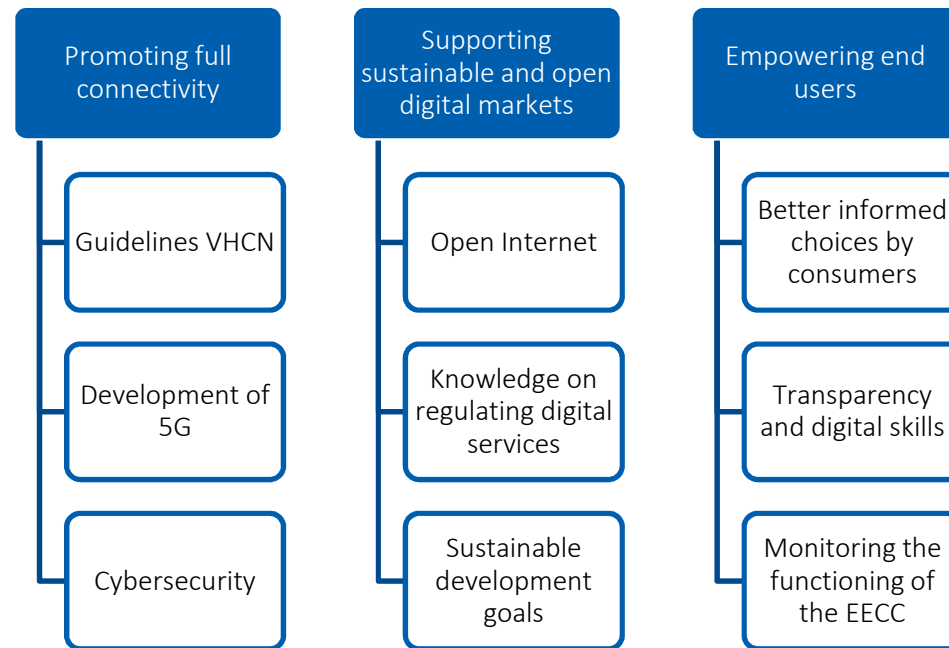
Promoting full connectivity

Guidelines VHCN

Development of 5G

Cybersecurity

Supporting sustainable and open digital markets

Open Internet

Knowledge on regulating digital services

Sustainable development goals

Empowering end users

Better informed choices by consumers

Transparency and digital skills

Monitoring the functioning of the EECC